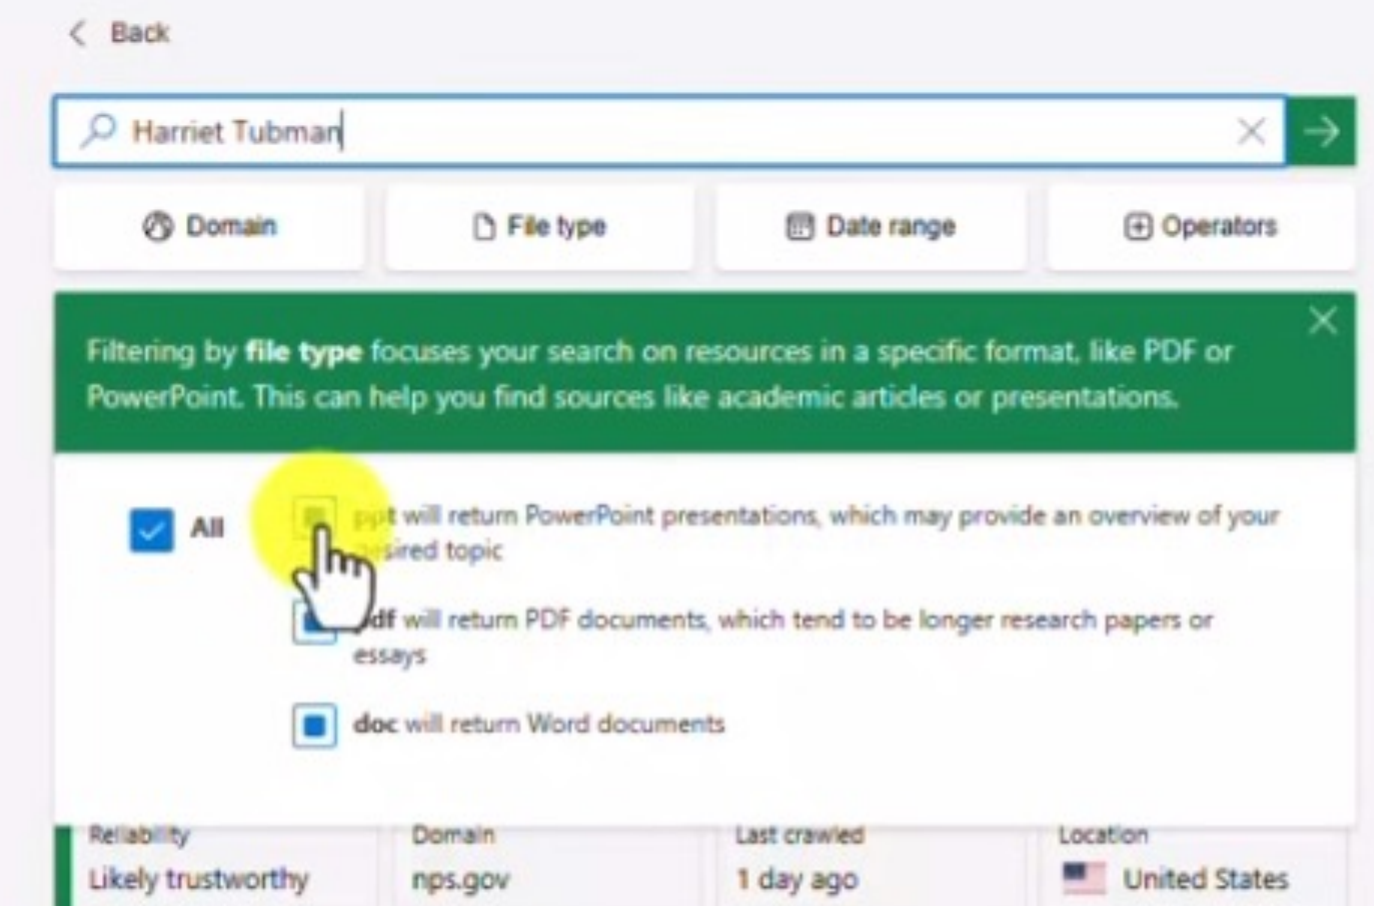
Back

Harriet Tubman

Domain

File type

Date range

Operators

Filtering by file type focuses your search on resources in a specific format, like PDF or PowerPoint. This can help you find sources like academic articles or presentations.

All

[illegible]t will return PowerPoint presentations, which may provide an overview of your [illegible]sired topic

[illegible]df will return PDF documents, which tend to be longer research papers or essays

doc will return Word documents

Reliability
Likely trustworthy

Domain
nps.gov

Last crawled
1 day ago

Location
United States